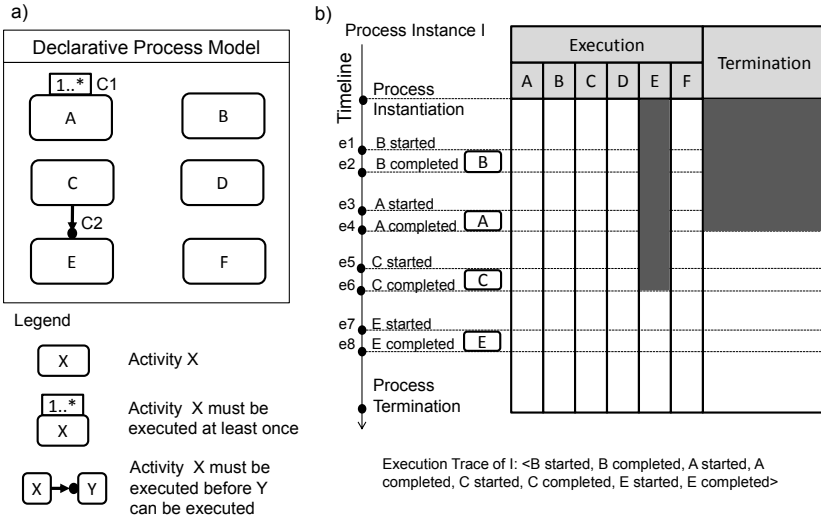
a)

Declarative Process Model

1..* C1

A

B

C

D

C2

E

F

Legend

X Activity X

1..* X Activity X must be executed at least once

X Y Activity X must be executed before Y can be executed

b)

Process Instance I

Timeline

Process Instantiation

e1 B started
e2 B completed B
e3 A started
e4 A completed A
e5 C started
e6 C completed C
e7 E started
e8 E completed E

Process Termination

| Execution | | | | | | Termination |
|---|---|---|---|---|---|---|
| A | B | C | D | E | F | |

Execution Trace of I: <B started, B completed, A started, A completed, C started, C completed, E started, E completed>